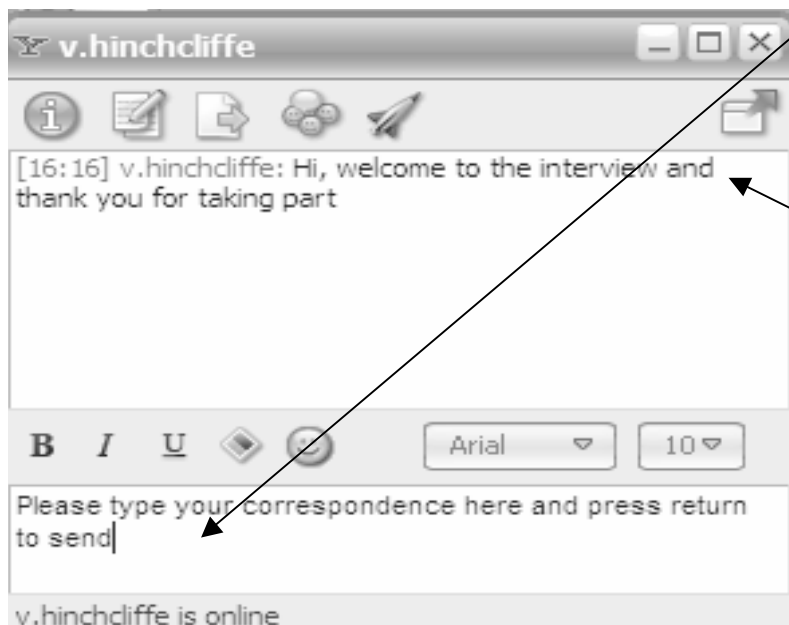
v.hinchcliffe

[16:16] v.hinchcliffe: Hi, welcome to the interview and thank you for taking part

B I U

Arial

10

Please type your correspondence here and press return to send

v.hinchcliffe is online